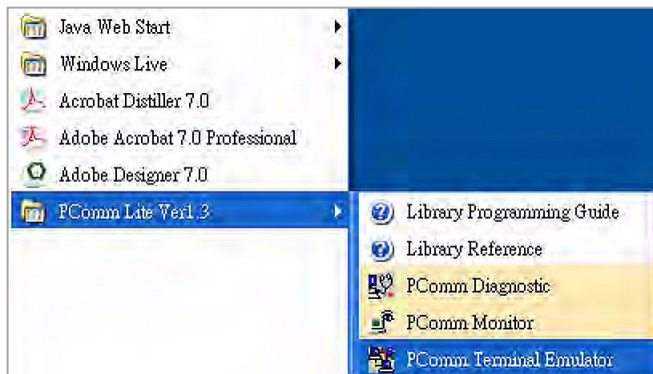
Java Web Start
Windows Live
Acrobat Distiller 7.0
Adobe Acrobat 7.0 Professional
Adobe Designer 7.0
PComm Lite Ver1.3
Library Programming Guide
Library Reference
PComm Diagnostic
PComm Monitor
PComm Terminal Emulator